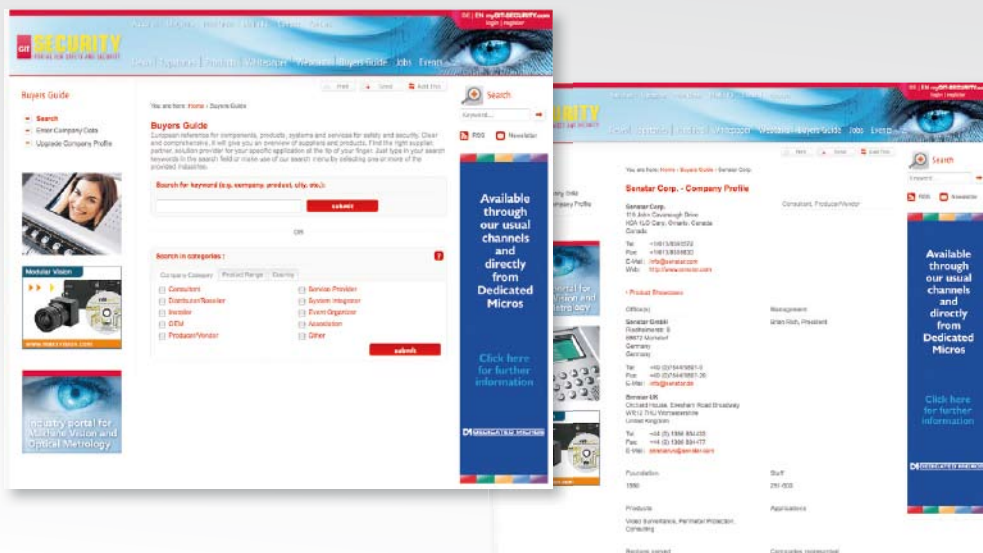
GIT SECURITY

DE | EN my GIT-SECURITY
login | register

Buyers Guide

Search
Enter Company Data
Upgrade Company Profile

Jobs Events

You are here: Home > Buyers Guide

Print Send Add this

Buyers Guide

European reference for components, products, systems and services for safety and security. Clear and comprehensive, it will give you an overview of suppliers and products. Find the right supplier, partner, solution provider for your specific application at the tip of your finger. Just type in your search keywords in the search field or make use of our search menu by selecting one or more of the provided industries.

Search for keyword (e.g. company, product, city, etc.):

submit

OR

Search in categories :

Company Category Product Range Country

Consultant
Distributor/Reseller
Installer
OEM
Producer/Vendor
Service Provider
System Integrator
Event Organizer
Association
Other

submit

Modular Vision

Industry Portal for Machine Vision and Optical Metrology

Search

Keyword...

RSS Newsletter

Available through our usual channels and directly from Dedicated Micros

Click here for further information

DEDICATED MICROS

You are here: Home > Buyers Guide > Senstar Corp.

Senstar Corp. - Company Profile

Senstar Corp.
119 John Cavanaugh Drive
K0A 1L0 Carp, Ontario, Canada
Canada

Consultant, Producer/Vendor

Tel: +1(613)8391234
Fax: +1(613)8394800
E-Mail: info@senstar.com
Web: http://www.senstar.com

Product Showcases

Office(s)

Management

Brian Rich, President

Senstar GmbH
Riedheimerstr. 8
88677 Markdorf
Germany
Germany

Tel: +49 (0)7544/9591-0
Fax: +49 (0)7544/9591-29
E-Mail: info@senstar.de

Senstar UK
Orchard House, Evesham Road Broadway
WR12 7HU Worcestershire
United Kingdom

Tel: +44 (0) 1386 834 433
Fax: +44 (0) 1386 834 477
E-Mail: senstaruk@senstar.com

Foundation
1990

Staff
201-500

Products
Video Surveillance, Perimeter Protection, Consulting

Applications

Search

Keyword...

RSS Newsletter

Available through our usual channels and directly from Dedicated Micros

Click here for further information

DEDICATED MICROS